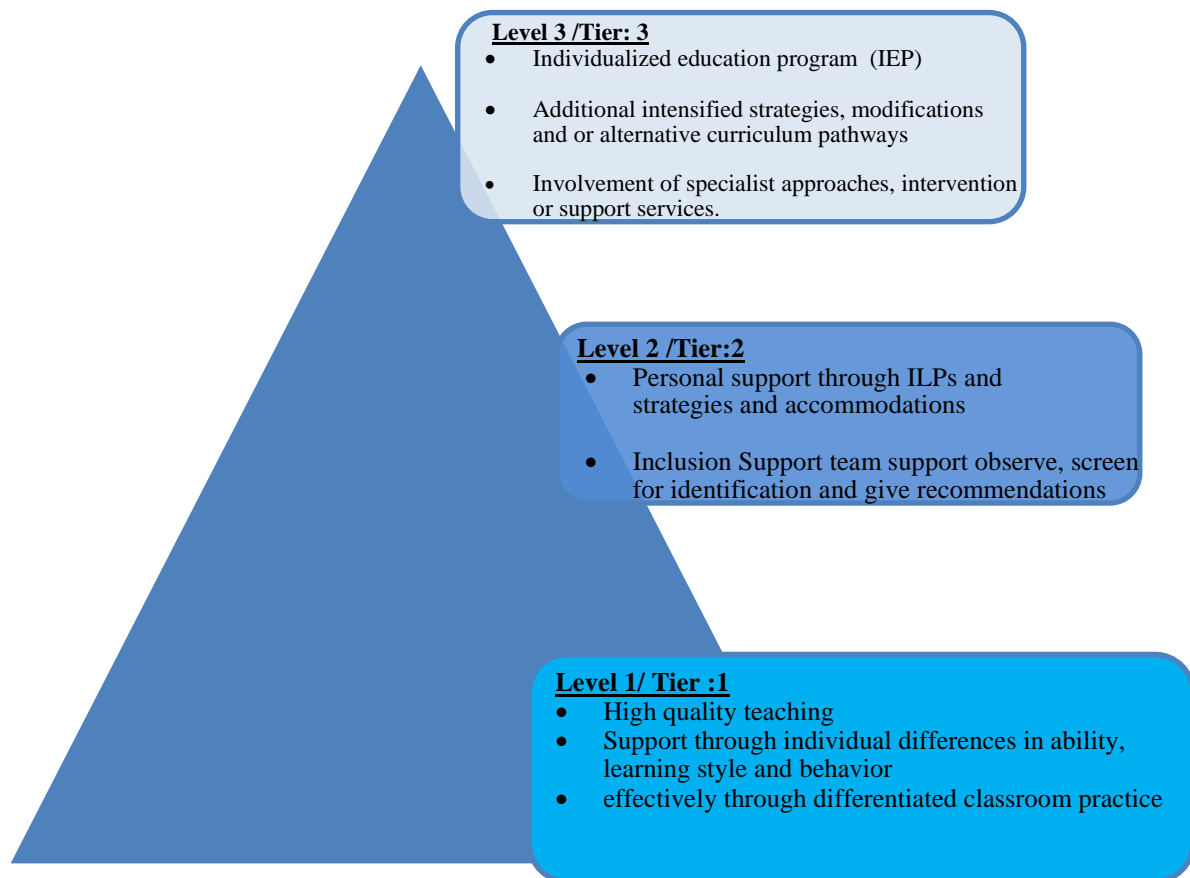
**Level 3 /Tier: 3**

- Individualized education program (IEP)
- Additional intensified strategies, modifications and or alternative curriculum pathways
- Involvement of specialist approaches, intervention or support services.

**Level 2 /Tier:2**

- Personal support through ILPs and strategies and accommodations
- Inclusion Support team support observe, screen for identification and give recommendations

**Level 1/ Tier :1**

- High quality teaching
- Support through individual differences in ability, learning style and behavior
- effectively through differentiated classroom practice